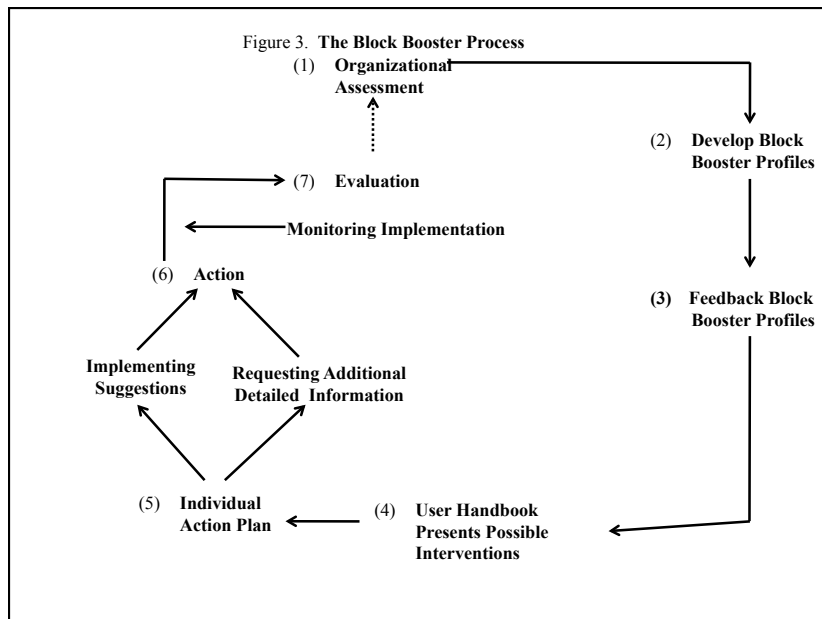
Figure 3. **The Block Booster Process**

(1) **Organizational Assessment**

(2) **Develop Block Booster Profiles**

(7) **Evaluation**

**Monitoring Implementation**

(6) **Action**

**(3) Feedback Block Booster Profiles**

**Implementing Suggestions**

**Requesting Additional Detailed Information**

(5) **Individual Action Plan**

(4) **User Handbook Presents Possible Interventions**